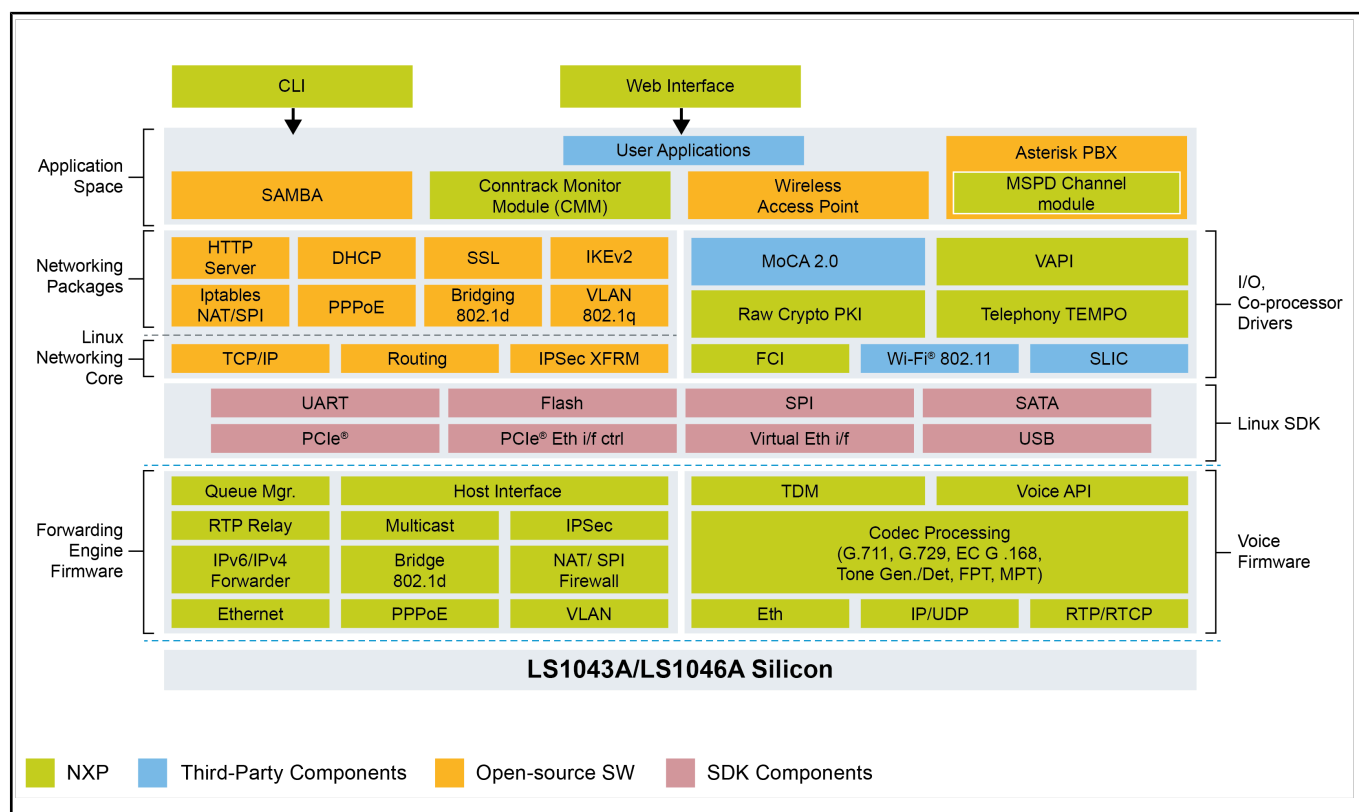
CLI

Web Interface

Application Space

User Applications

Asterisk PBX

SAMBA

Conntrack Monitor Module (CMM)

Wireless Access Point

MSPD Channel module

Networking Packages

HTTP Server

DHCP

SSL

IKEv2

Iptables NAT/SPI

PPPoE

Bridging 802.1d

VLAN 802.1q

MoCA 2.0

VAPI

Raw Crypto PKI

Telephony TEMPO

I/O, Co-processor Drivers

Linux Networking Core

TCP/IP

Routing

IPSec XFRM

FCI

Wi-Fi® 802.11

SLIC

UART

Flash

SPI

SATA

Linux SDK

PCIe®

PCIe® Eth i/f ctrl

Virtual Eth i/f

USB

Forwarding Engine Firmware

Queue Mgr.

Host Interface

TDM

Voice API

RTP Relay

Multicast

IPSec

Codec Processing (G.711, G.729, EC G .168, Tone Gen./Det, FPT, MPT)

Voice Firmware

IPv6/IPv4 Forwarder

Bridge 802.1d

NAT/ SPI Firewall

Ethernet

PPPoE

VLAN

Eth

IP/UDP

RTP/RTCP

LS1043A/LS1046A Silicon

NXP

Third-Party Components

Open-source SW

SDK Components